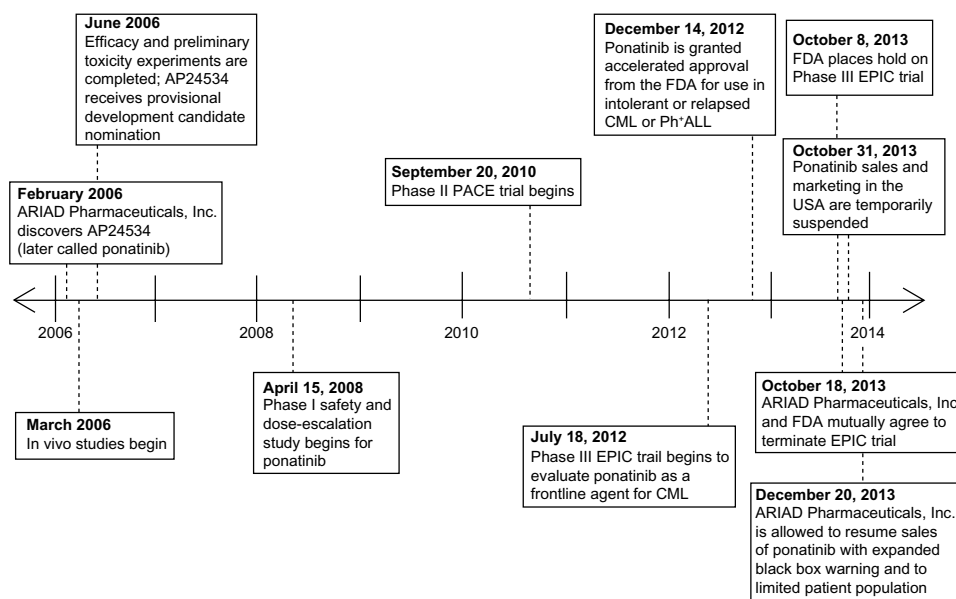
June 2006
Efficacy and preliminary toxicity experiments are completed; AP24534 receives provisional development candidate nomination

February 2006
ARIAD Pharmaceuticals, Inc. discovers AP24534 (later called ponatinib)

September 20, 2010
Phase II PACE trial begins

December 14, 2012
Ponatinib is granted accelerated approval from the FDA for use in intolerant or relapsed CML or Ph⁺ALL

October 8, 2013
FDA places hold on Phase III EPIC trial

October 31, 2013
Ponatinib sales and marketing in the USA are temporarily suspended

2006

2008

2010

2012

2014

March 2006
In vivo studies begin

April 15, 2008
Phase I safety and dose-escalation study begins for ponatinib

July 18, 2012
Phase III EPIC trail begins to evaluate ponatinib as a frontline agent for CML

October 18, 2013
ARIAD Pharmaceuticals, Inc and FDA mutually agree to terminate EPIC trial

December 20, 2013
ARIAD Pharmaceuticals, Inc. is allowed to resume sales of ponatinib with expanded black box warning and to limited patient population